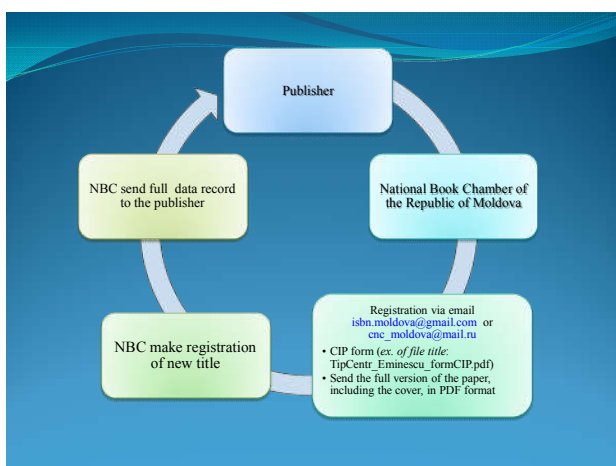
Publisher

National Book Chamber of the Republic of Moldova

Registration via email isbn.moldova@gmail.com or cnc_moldova@mail.ru

• CIP form (*ex. of file title*: TipCentr_Eminescu_formCIP.pdf)
• Send the full version of the paper, including the cover, in PDF format

NBC make registration of new title

NBC send full data record to the publisher